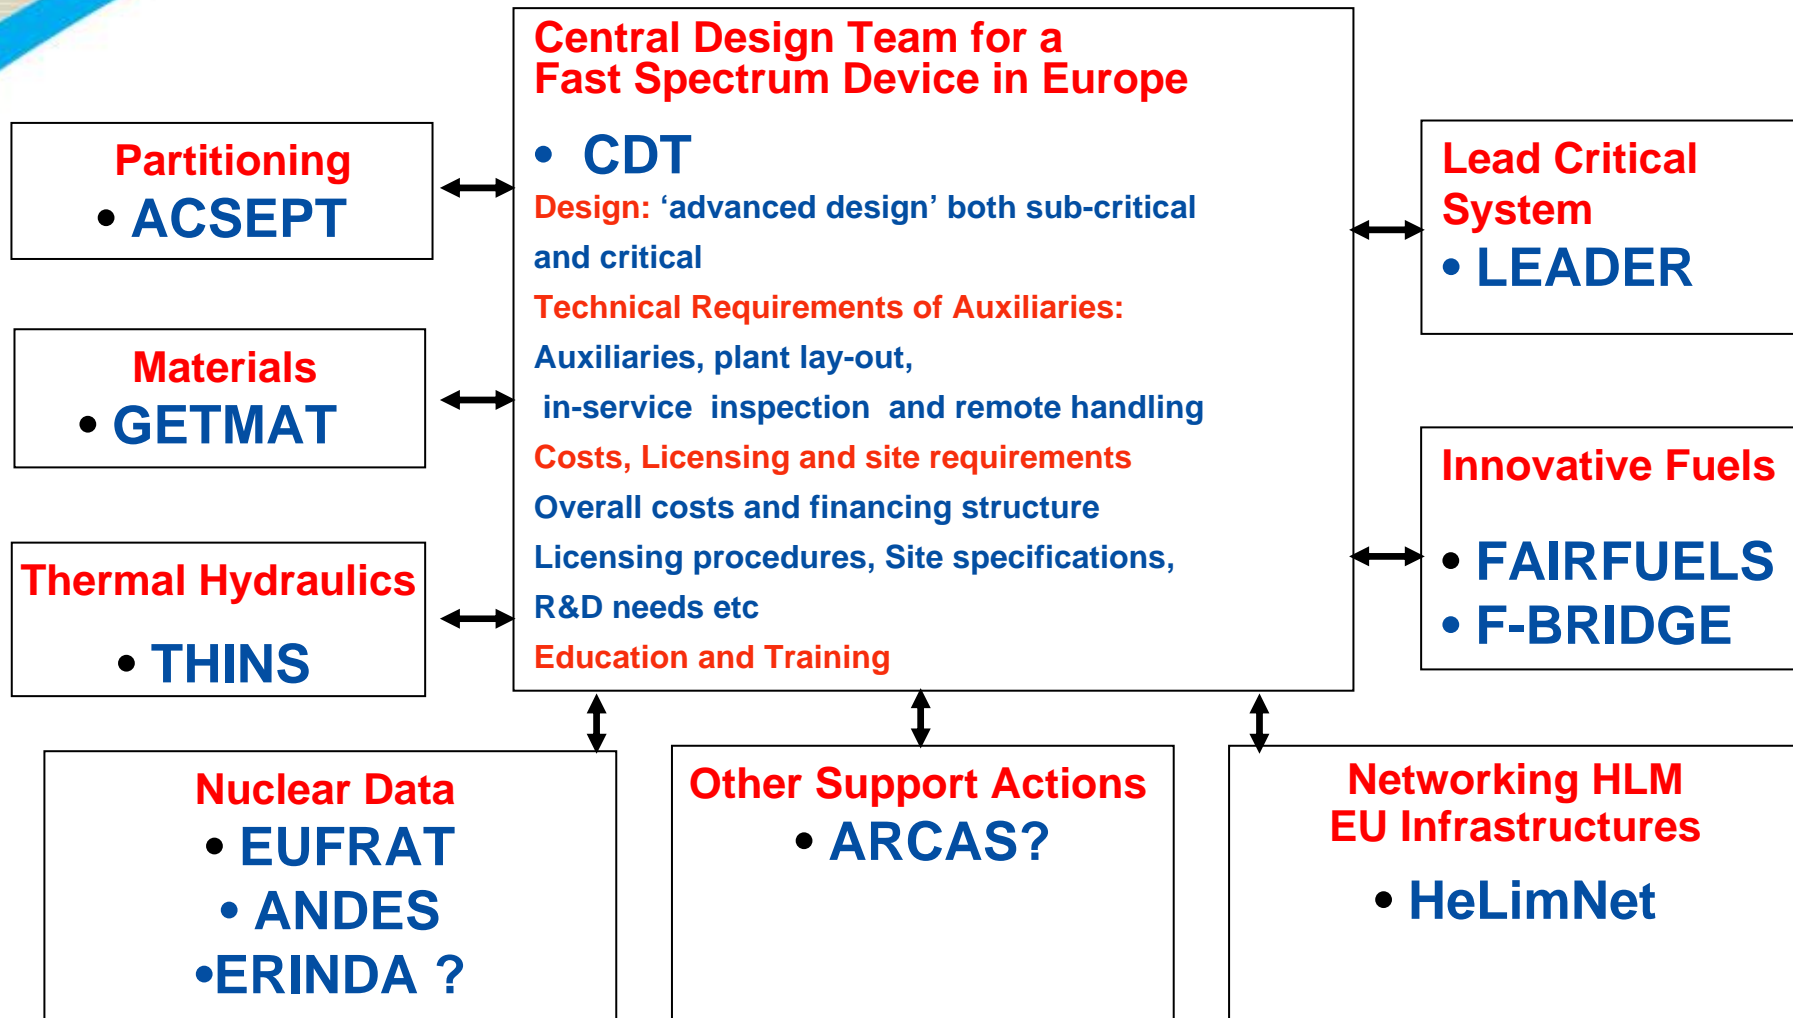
Central Design Team for a
Fast Spectrum Device in Europe

• CDT

Design: ‘advanced design’ both sub-critical and critical

Technical Requirements of Auxiliaries:

Auxiliaries, plant lay-out,

in-service inspection and remote handling

Costs, Licensing and site requirements

Overall costs and financing structure

Licensing procedures, Site specifications,

R&D needs etc

Education and Training

Partitioning
• ACSEPT

Materials
• GETMAT

Thermal Hydraulics
• THINS

Lead Critical System
• LEADER

Innovative Fuels
• FAIRFUELS
• F-BRIDGE

Nuclear Data
• EUFRAT
• ANDES
•ERINDA ?

Other Support Actions
• ARCAS?

Networking HLM
EU Infrastructures
• HeLimNet